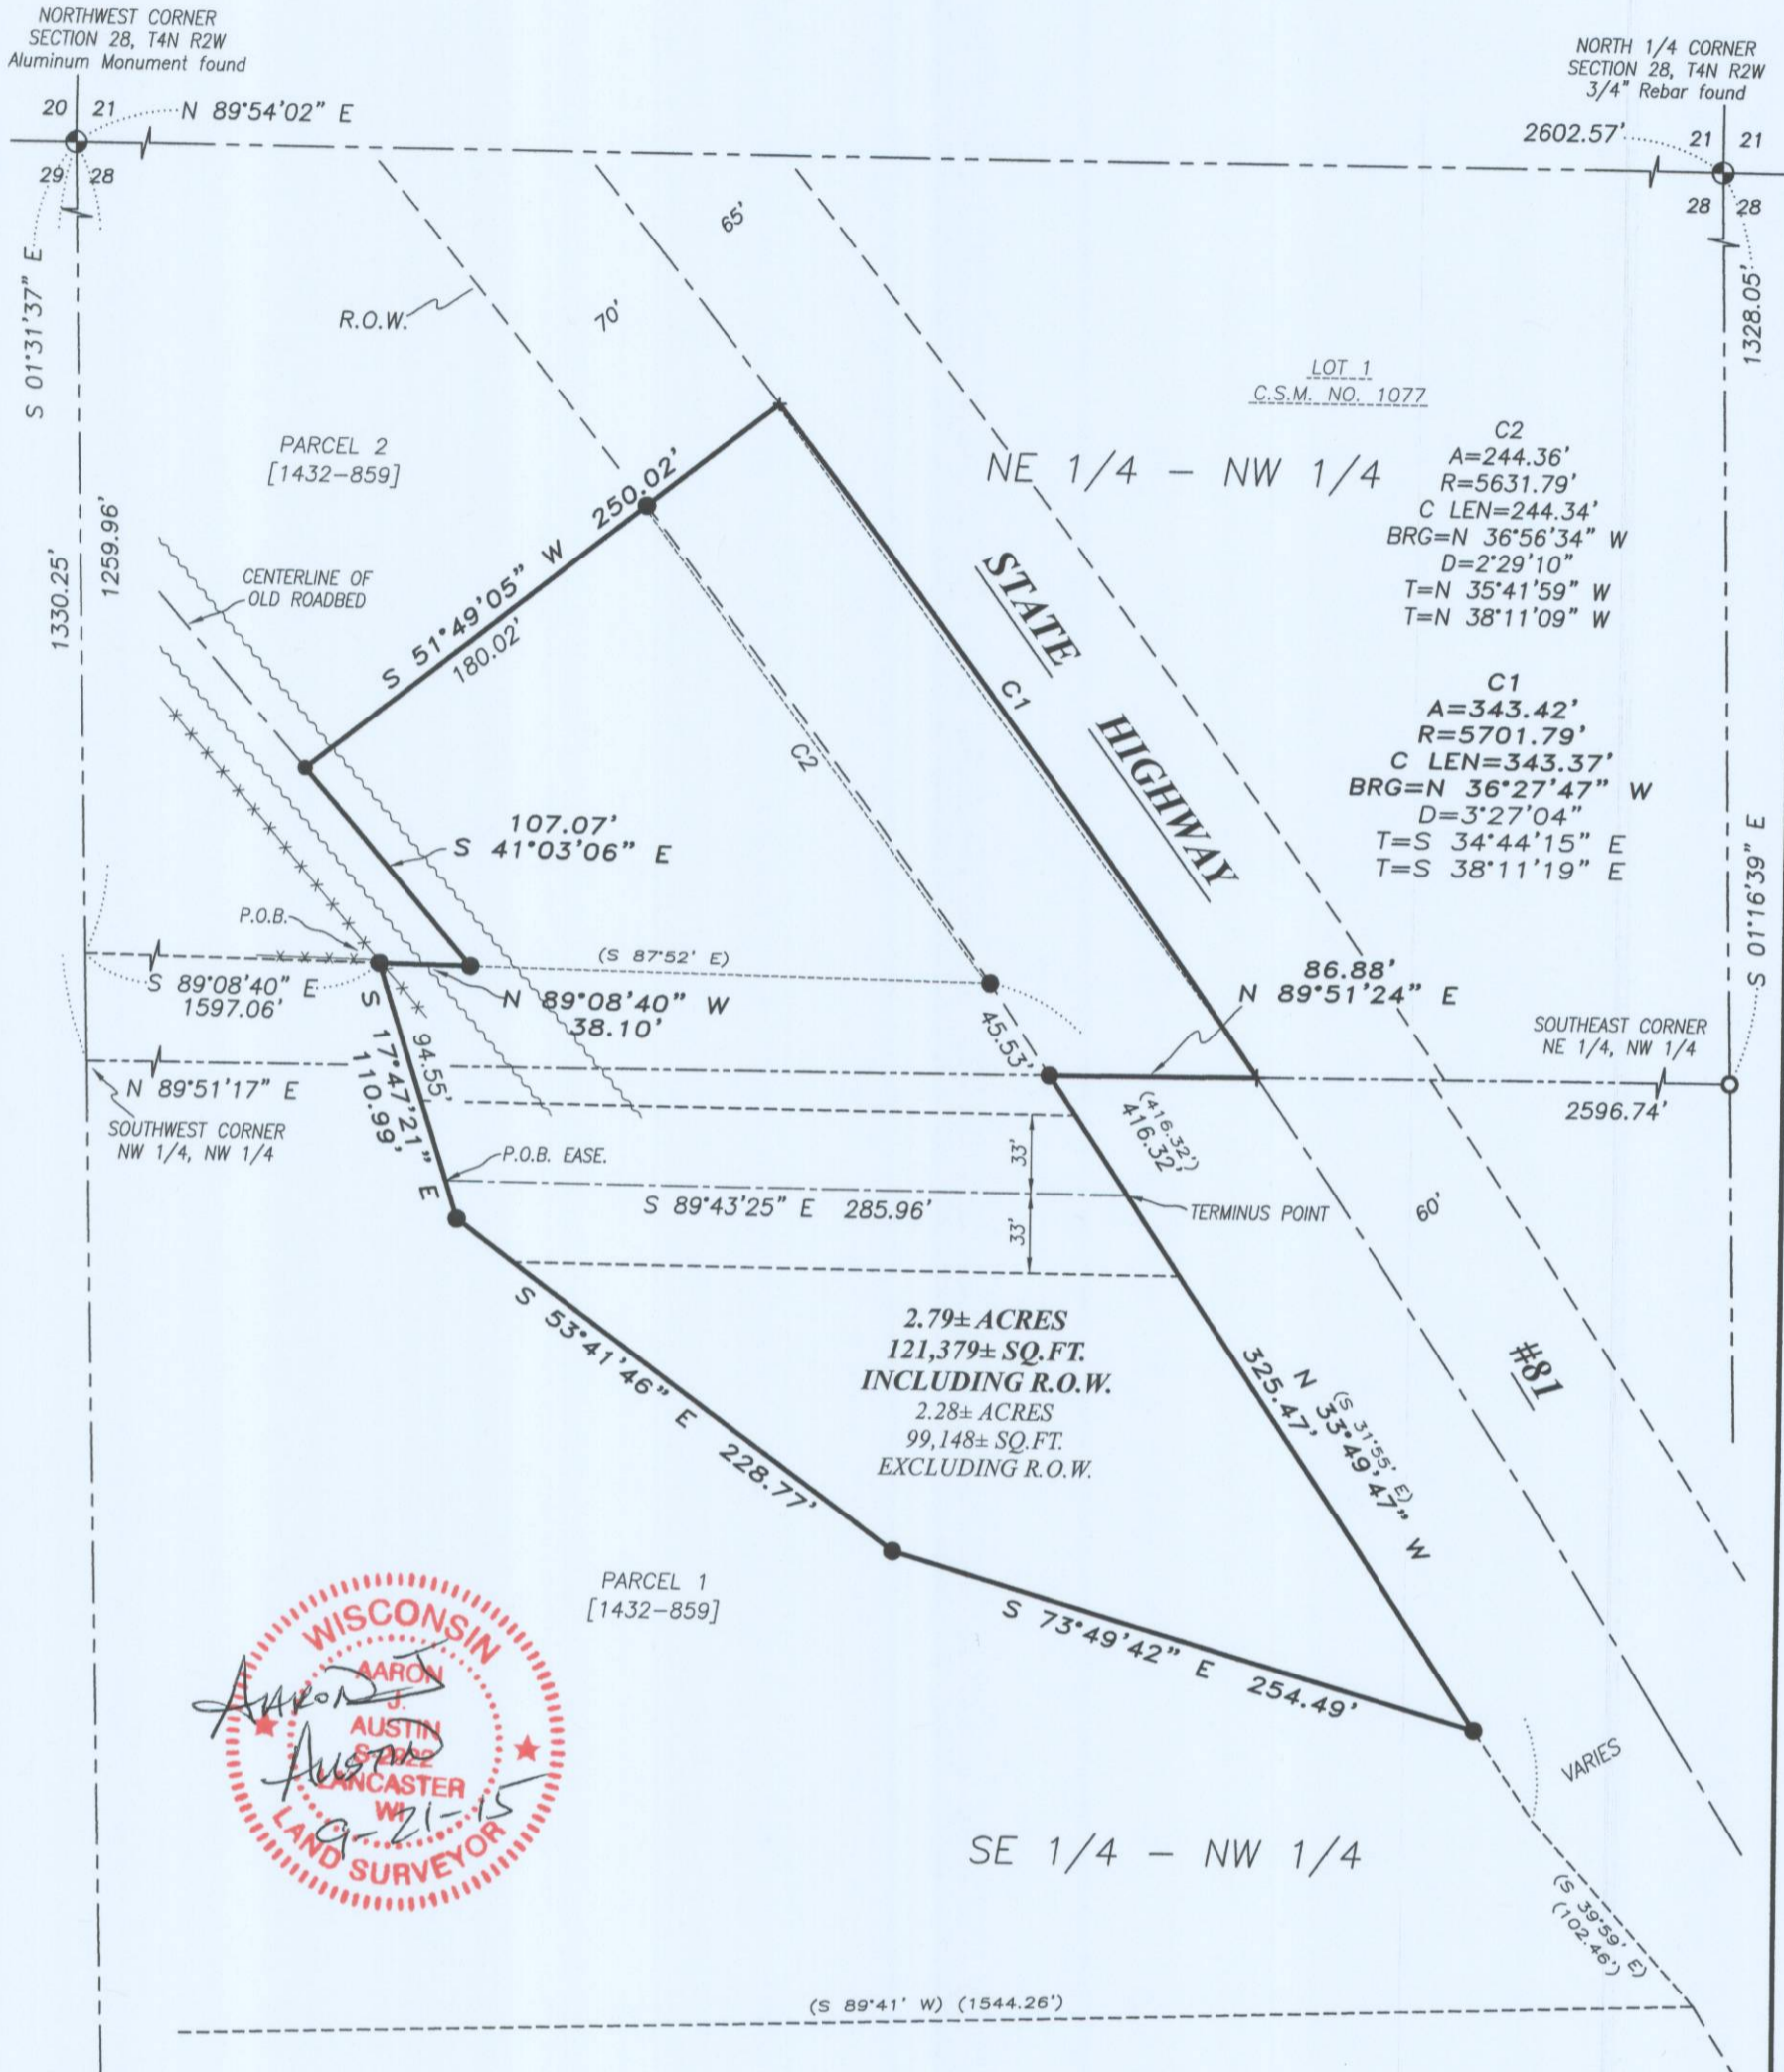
NORTHWEST CORNER
SECTION 28, T4N R2W
Aluminum Monument found

20 21 29 28

N 89°54'02" E

NORTH 1/4 CORNER
SECTION 28, T4N R2W
3/4" Rebar found

2602.57'

21 21 28 28

S 01°31'37" E

1328.05'

65'

70'

R.O.W.

LOT 1
C.S.M. NO. 1077

PARCEL 2
[1432–859]

NE 1/4 – NW 1/4

C2
A=244.36'
R=5631.79'
C LEN=244.34'
BRG=N 36°56'34" W
D=2°29'10"
T=N 35°41'59" W
T=N 38°11'09" W

250.02'

S 51°49'05" W

180.02'

1330.25'

1259.96'

CENTERLINE OF
OLD ROADBED

STATE

HIGHWAY

C1

C2

C1
A=343.42'
R=5701.79'
C LEN=343.37'
BRG=N 36°27'47" W
D=3°27'04"
T=S 34°44'15" E
T=S 38°11'19" E

107.07'
S 41°03'06" E

S 01°16'39" E

P.O.B.

(S 87°52' E)

S 89°08'40" E
1597.06'

N 89°08'40" W
38.10'

86.88'
N 89°51'24" E

45.53'

S 17°47'21" E
110.99'

94.55'

N 89°51'17" E

SOUTHWEST CORNER
NW 1/4, NW 1/4

SOUTHEAST CORNER
NE 1/4, NW 1/4

2596.74'

(416.32')
416.32

33'

P.O.B. EASE.

S 89°43'25" E 285.96'

TERMINUS POINT

60'

33'

S 53°41'46" E

228.77'

2.79± ACRES
121,379± SQ.FT.
INCLUDING R.O.W.
2.28± ACRES
99,148± SQ.FT.
EXCLUDING R.O.W.

N 33°49'47" W
325.47'
(S 31°55' E)

#81

PARCEL 1
[1432–859]

S 73°49'42" E 254.49'

WISCONSIN
AARON J. AUSTIN
S-2122
LANCASTER
WI
LAND SURVEYOR

Aaron J Austin
9-21-15

VARIES

SE 1/4 – NW 1/4

(S 39°59' E)
(102.46')

(S 89°41' W) (1544.26')